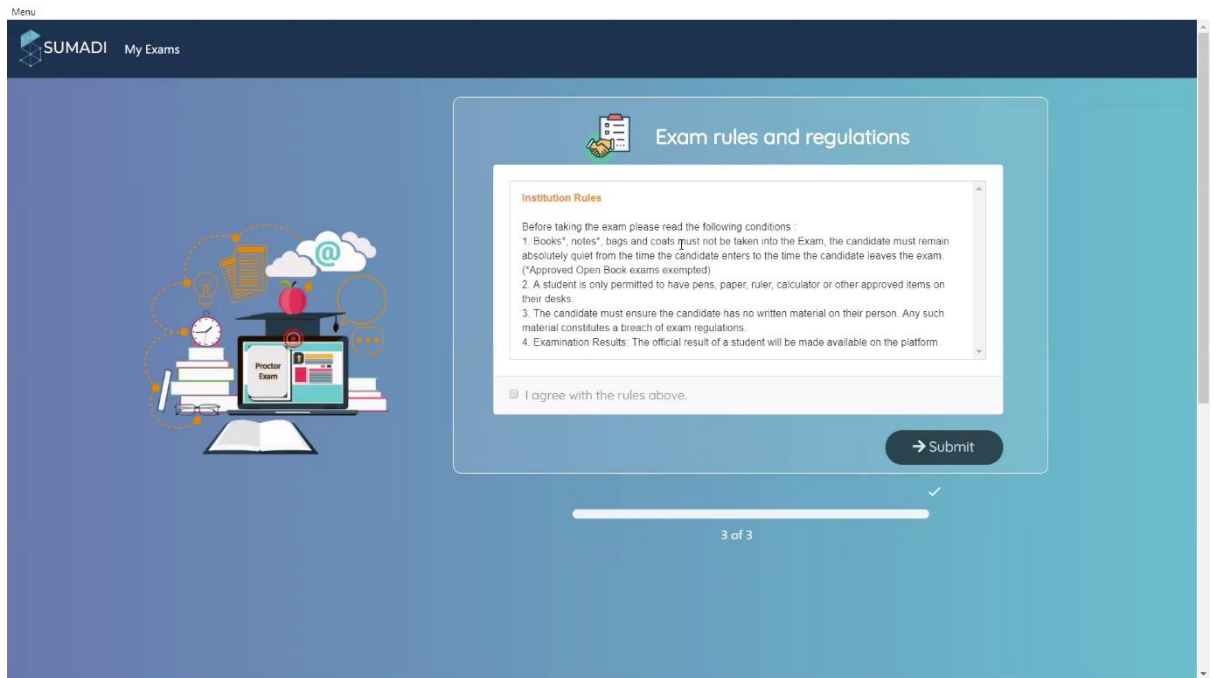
Menu

SUMADI My Exams

Exam rules and regulations

Institution Rules

Before taking the exam please read the following conditions :
1. Books*, notes*, bags and coats must not be taken into the Exam, the candidate must remain absolutely quiet from the time the candidate enters to the time the candidate leaves the exam. (*Approved Open Book exams exempted)
2. A student is only permitted to have pens, paper, ruler, calculator or other approved items on their desks.
3. The candidate must ensure the candidate has no written material on their person. Any such material constitutes a breach of exam regulations.
4. Examination Results: The official result of a student will be made available on the platform.

I agree with the rules above.

Submit

Proctor Exam

3 of 3